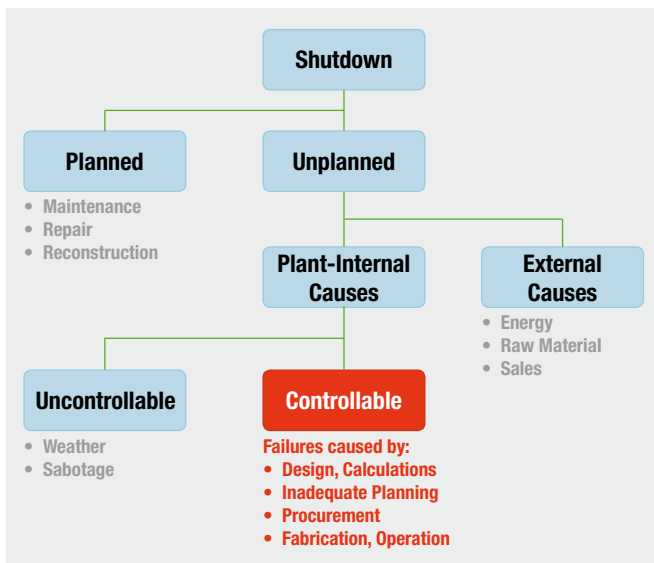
Shutdown

Planned

- Maintenance
- Repair
- Reconstruction

Unplanned

Plant-Internal Causes

External Causes

- Energy
- Raw Material
- Sales

Uncontrollable

- Weather
- Sabotage

Controllable

Failures caused by:

- Design, Calculations
- Inadequate Planning
- Procurement
- Fabrication, Operation